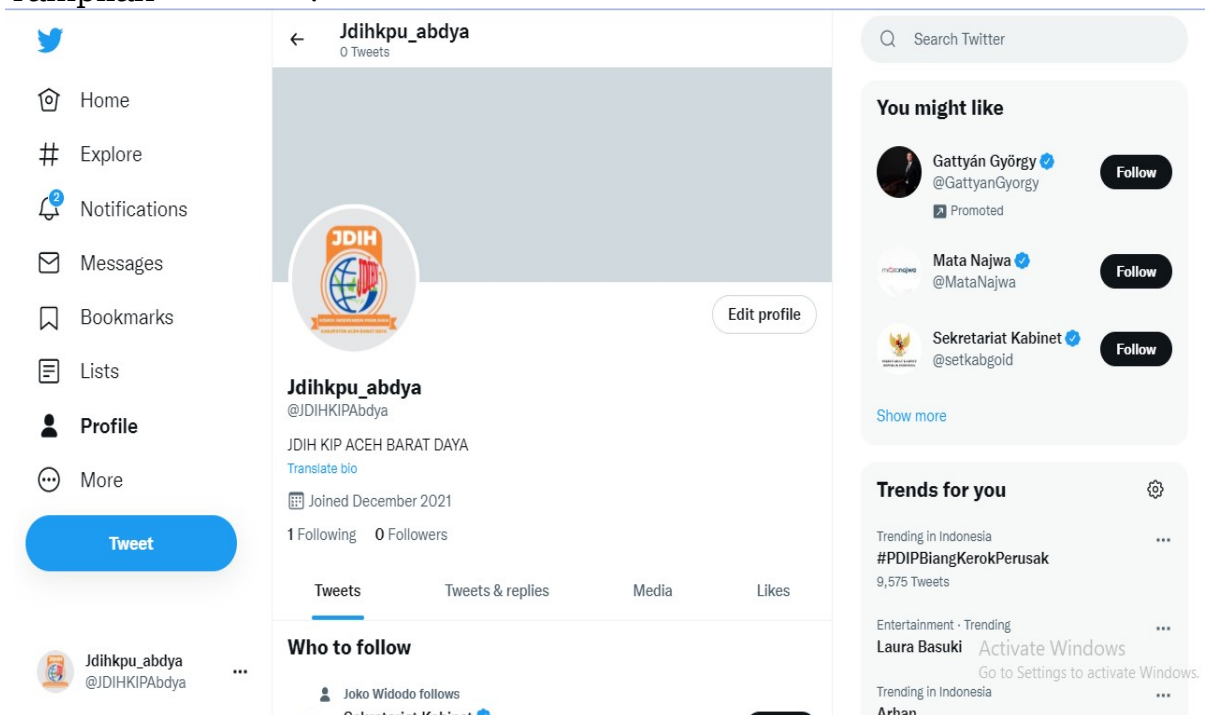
Tampilan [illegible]

Home
Explore
2
Notifications
Messages
Bookmarks
Lists
Profile
More
Tweet

Jdihkpu_abdya
@JDIHKIPAbdya
...

Jdihkpu_abdya
0 Tweets

JDIH

Edit profile

Jdihkpu_abdya
@JDIHKIPAbdya
JDIH KIP ACEH BARAT DAYA
Translate bio
Joined December 2021
1 Following 0 Followers

Tweets
Tweets & replies
Media
Likes

Who to follow
Joko Widodo follows
Sekretariat Kabinet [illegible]

Search Twitter

You might like
Gattyán György
@GattyanGyorgy
Promoted
Follow
Mata Najwa
@MataNajwa
Follow
Sekretariat Kabinet
@setkabgoid
Follow
Show more

Trends for you
Trending in Indonesia
#PDIPBiangKerokPerusak
9,575 Tweets
...
Entertainment · Trending
Laura Basuki
...
Trending in Indonesia
Arhan
...

Activate Windows
Go to Settings to activate Windows.